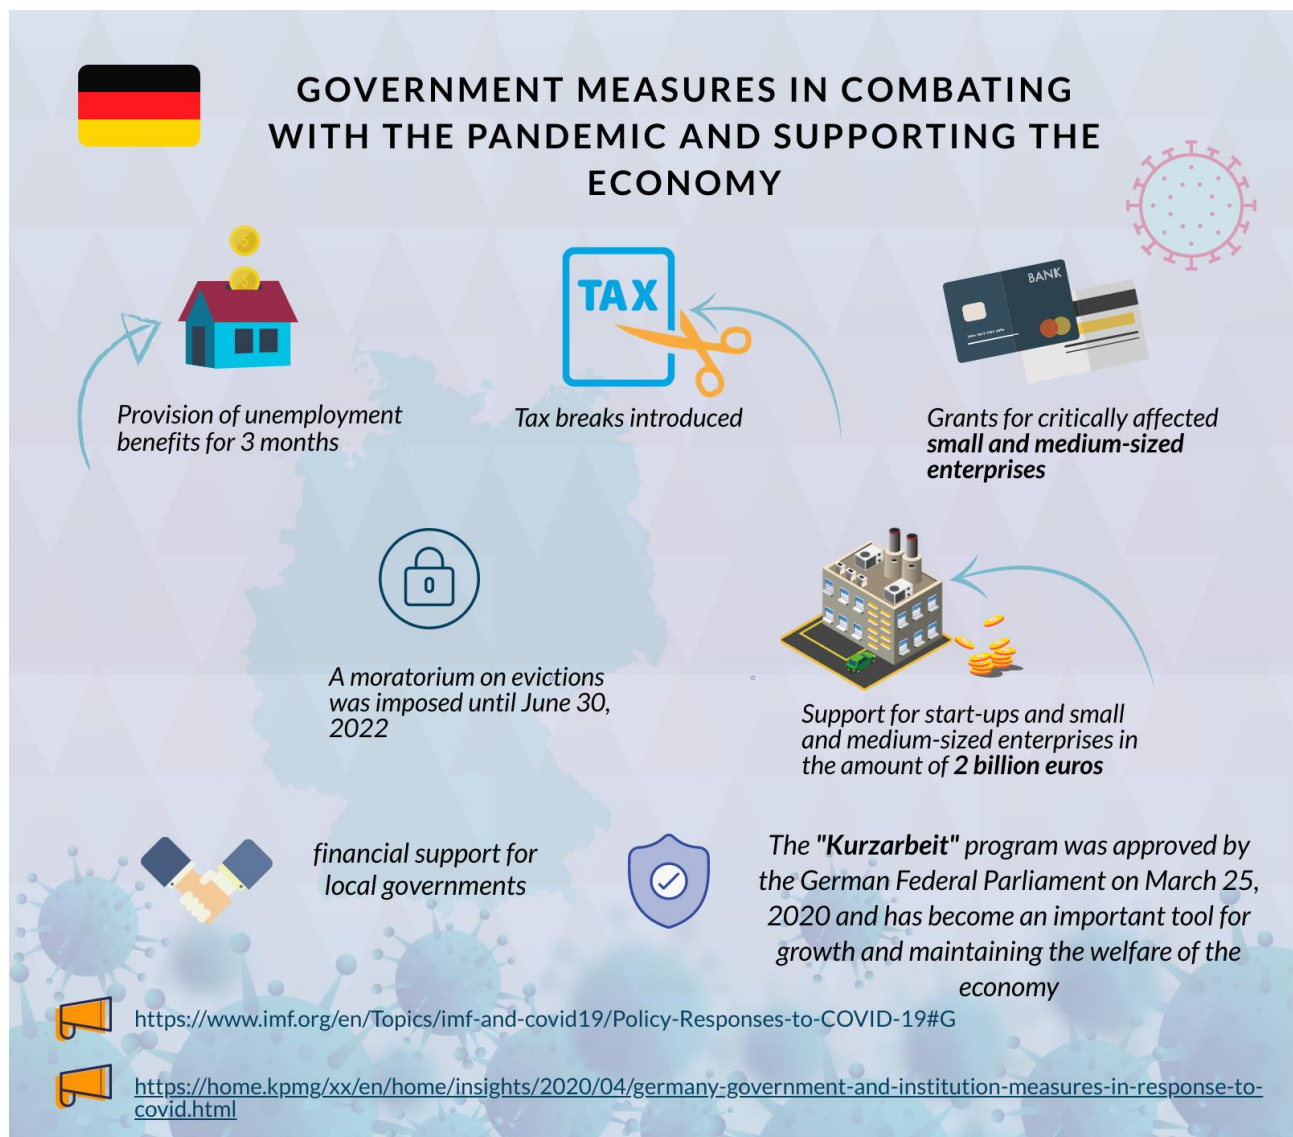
GOVERNMENT MEASURES IN COMBATING WITH THE PANDEMIC AND SUPPORTING THE ECONOMY

Provision of unemployment benefits for 3 months

TAX

Tax breaks introduced

BANK

Grants for critically affected small and medium-sized enterprises

A moratorium on evictions was imposed until June 30, 2022

Support for start-ups and small and medium-sized enterprises in the amount of 2 billion euros

financial support for local governments

The "Kurzarbeit" program was approved by the German Federal Parliament on March 25, 2020 and has become an important tool for growth and maintaining the welfare of the economy

https://www.imf.org/en/Topics/imf-and-covid19/Policy-Responses-to-COVID-19#G

https://home.kpmg/xx/en/home/insights/2020/04/germany-government-and-institution-measures-in-response-to-covid.html